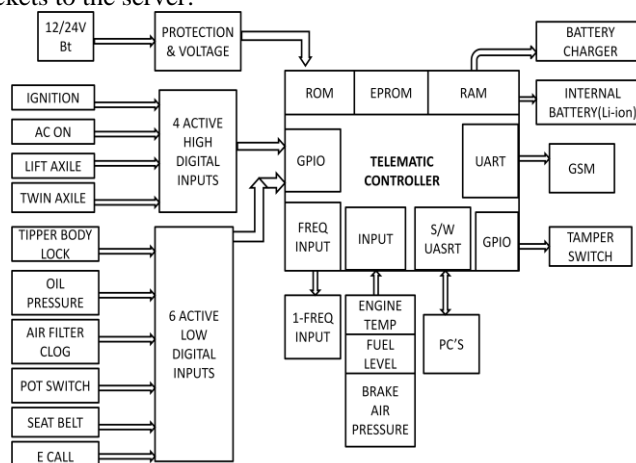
ckets to the server.

12/24V Bt

PROTECTION & VOLTAGE

ROM

EPROM

RAM

BATTERY CHARGER

INTERNAL BATTERY(Li-ion)

IGNITION

AC ON

LIFT AXILE

TWIN AXILE

4 ACTIVE HIGH DIGITAL INPUTS

GPIO

TELEMATIC CONTROLLER

UART

GSM

TIPPER BODY LOCK

OIL PRESSURE

AIR FILTER CLOG

POT SWITCH

SEAT BELT

E CALL

6 ACTIVE LOW DIGITAL INPUTS

FREQ INPUT

INPUT

S/W UASRT

GPIO

TAMPER SWITCH

1-FREQ INPUT

ENGINE TEMP

FUEL LEVEL

BRAKE AIR PRESSURE

PC'S